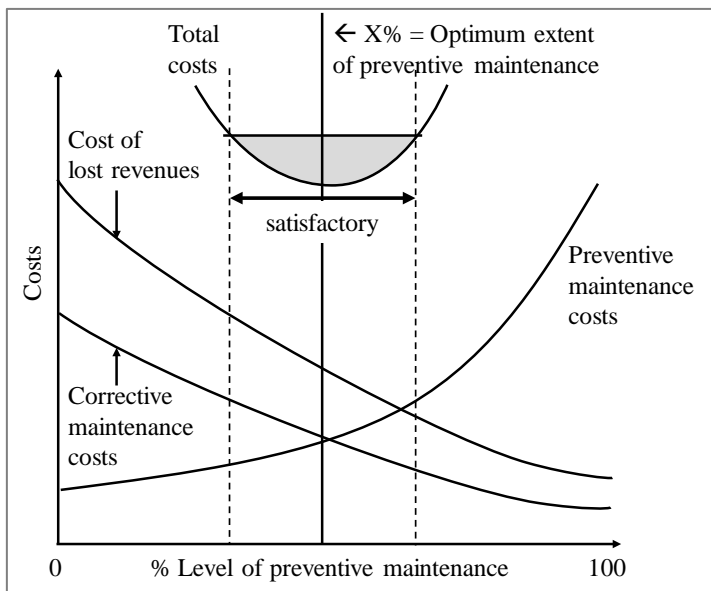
Total costs

← X% = Optimum extent of preventive maintenance

Cost of lost revenues

satisfactory

Costs

Preventive maintenance costs

Corrective maintenance costs

0

% Level of preventive maintenance

100